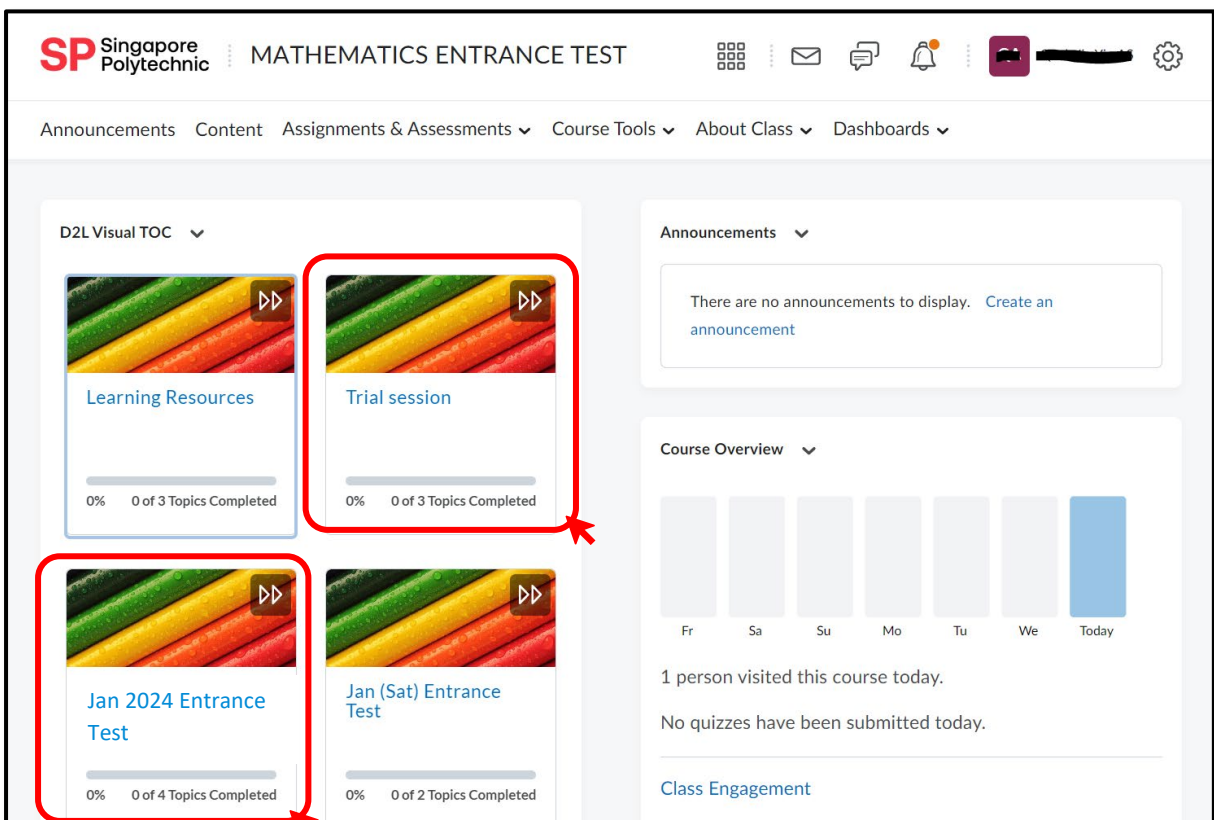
SP Singapore Polytechnic

MATHEMATICS ENTRANCE TEST

Announcements Content Assignments & Assessments Course Tools About Class Dashboards

D2L Visual TOC

Learning Resources

0% 0 of 3 Topics Completed

Trial session

0% 0 of 3 Topics Completed

Jan 2024 Entrance Test

0% 0 of 4 Topics Completed

Jan (Sat) Entrance Test

0% 0 of 2 Topics Completed

Announcements

There are no announcements to display. Create an announcement

Course Overview

Fr Sa Su Mo Tu We Today

1 person visited this course today.

No quizzes have been submitted today.

Class Engagement